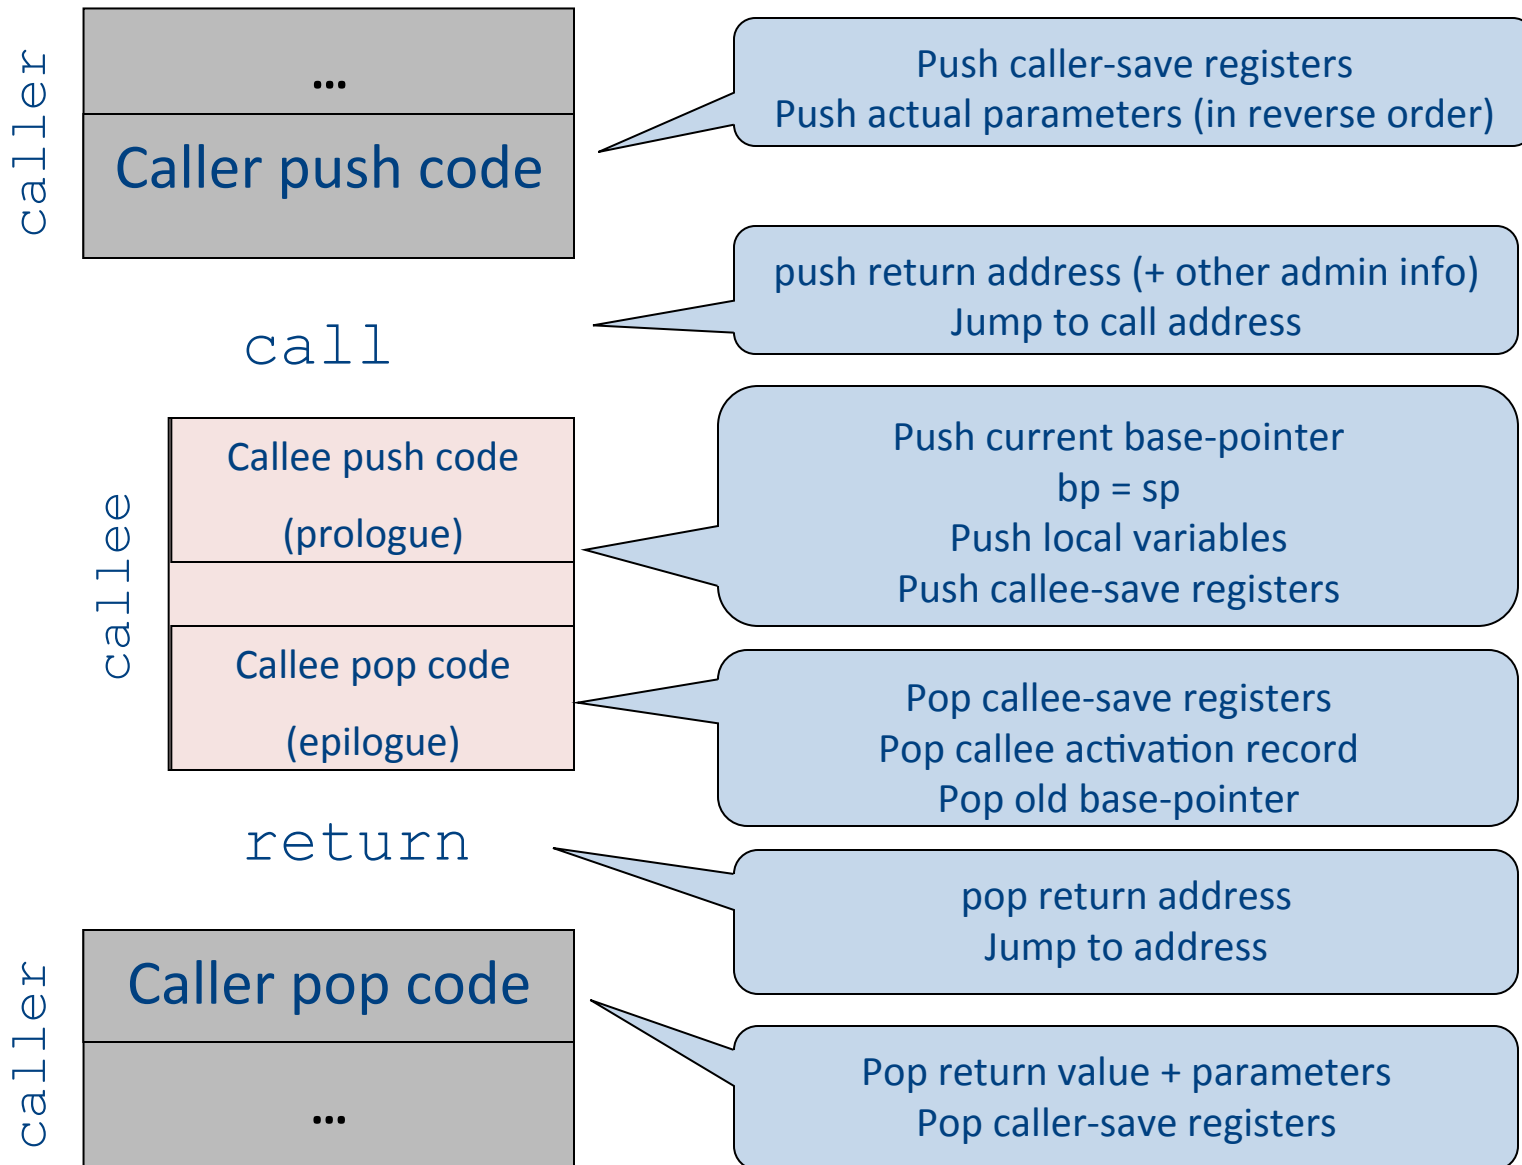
caller

...

Caller push code

Push caller-save registers
Push actual parameters (in reverse order)

call

push return address (+ other admin info)
Jump to call address

callee

Callee push code
(prologue)

Push current base-pointer
bp = sp
Push local variables
Push callee-save registers

Callee pop code
(epilogue)

Pop callee-save registers
Pop callee activation record
Pop old base-pointer

return

pop return address
Jump to address

caller

Caller pop code

...

Pop return value + parameters
Pop caller-save registers